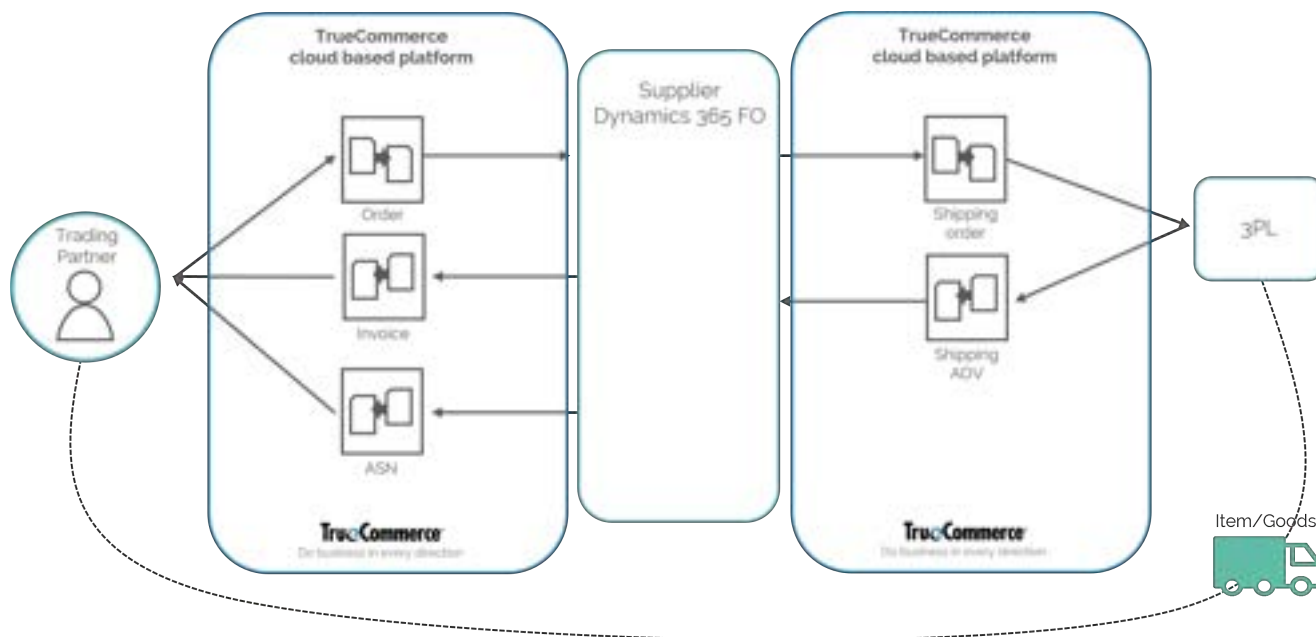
TrueCommerce
cloud based platform

Order

Invoice

ASN

TrueCommerce
Do business in every direction

Supplier
Dynamics 365 FO

TrueCommerce
cloud based platform

Shipping
order

Shipping
ADV

TrueCommerce
Do business in every direction

Trading
Partner

3PL

Item/Goods